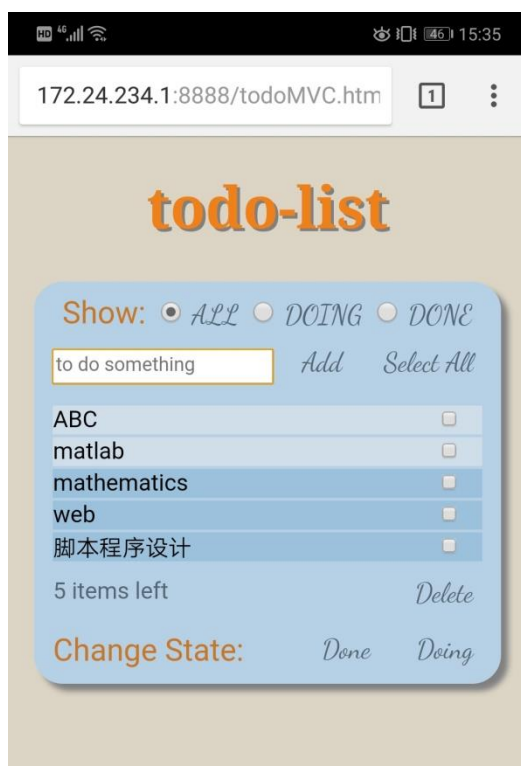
HD 4G 46 15:35

172.24.234.1:8888/todoMVC.htm 1

todo-list

Show: ALL DOING DONE

to do something Add Select All

ABC
matlab
mathematics
web
脚本程序设计

5 items left Delete

Change State: Done Doing